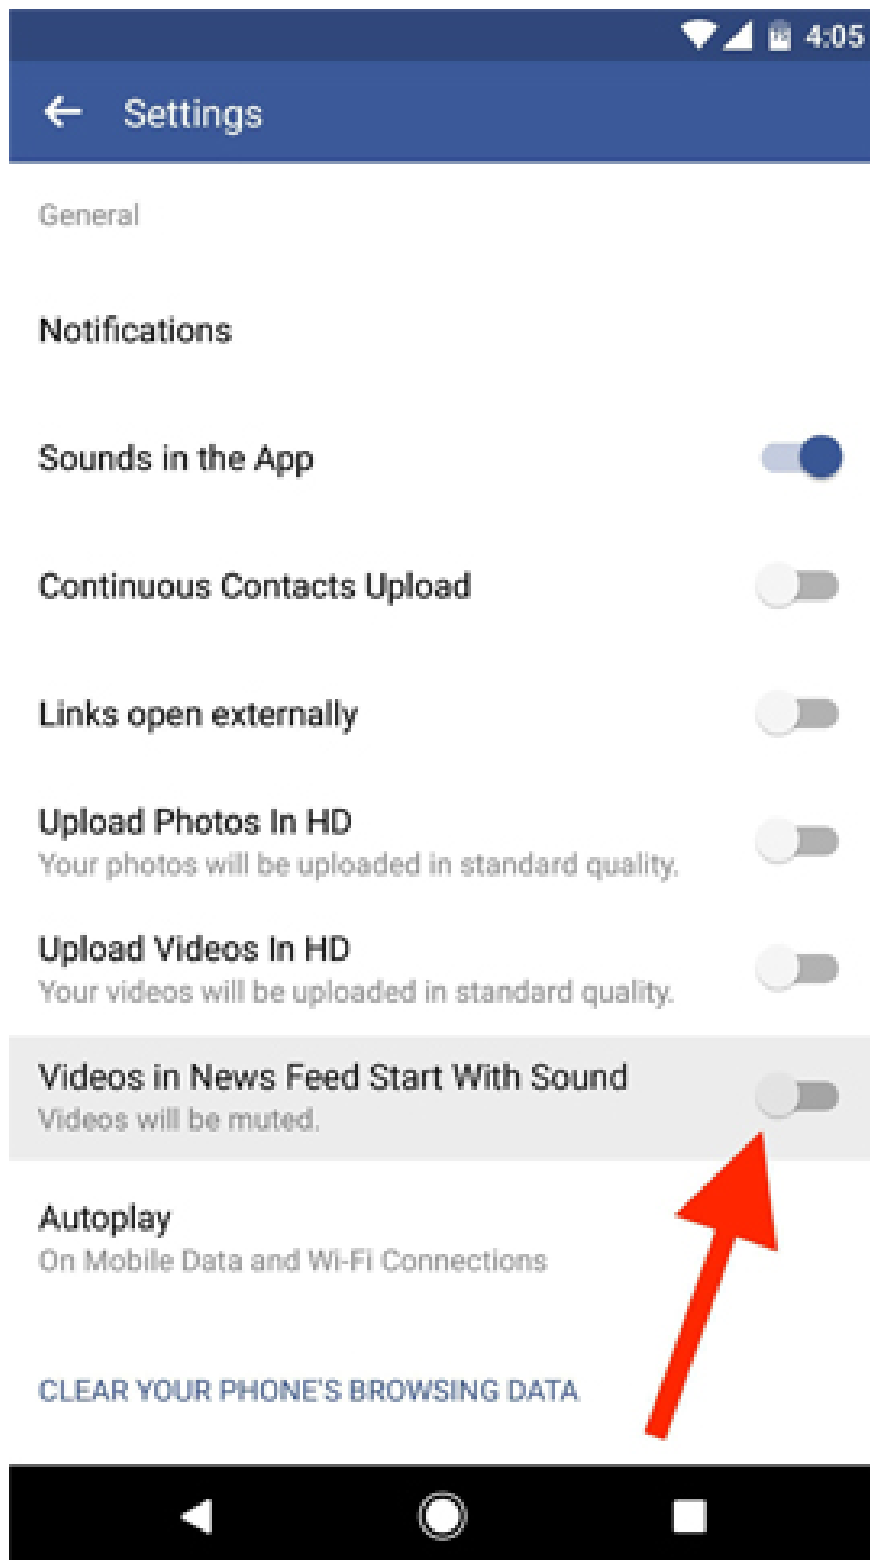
4:05

Settings

General

Notifications

Sounds in the App

Continuous Contacts Upload

Links open externally

Upload Photos In HD
Your photos will be uploaded in standard quality.

Upload Videos In HD
Your videos will be uploaded in standard quality.

Videos in News Feed Start With Sound
Videos will be muted.

Autoplay
On Mobile Data and Wi-Fi Connections

CLEAR YOUR PHONE'S BROWSING DATA